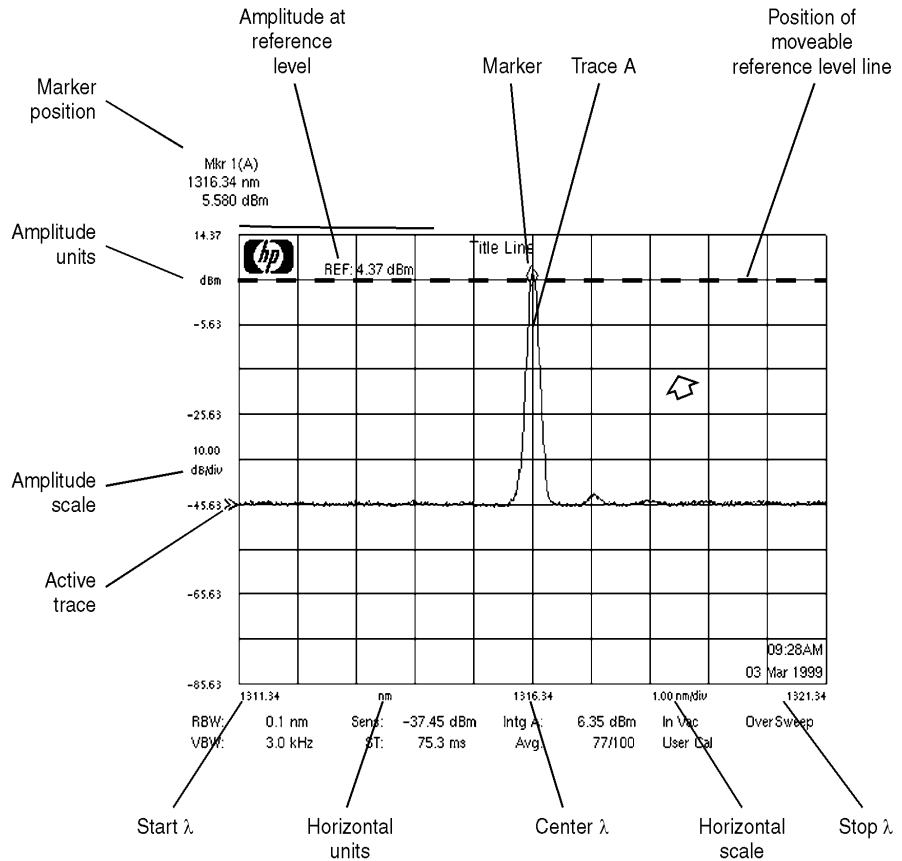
Amplitude at reference level

Position of moveable reference level line

Marker

Trace A

Marker position

Mkr 1(A)
1316.34 nm
5.580 dBm

Amplitude units

14.37

dBm

REF: 4.37 dBm

Title Line

-5.63

-25.63

10.00
dB/div

Amplitude scale

-45.63

Active trace

-65.63

09:28AM
03 Mar 1999

-85.63

1311.34

nm

1316.34

1.00 nm/div

1321.34

RBW: 0.1 nm Sens: -37.45 dBm Intg A: 6.35 dBm In Vac Over Sweep
VBW: 3.0 kHz ST: 75.3 ms Avg: 77/100 User Cal

Start λ

Horizontal units

Center λ

Horizontal scale

Stop λ